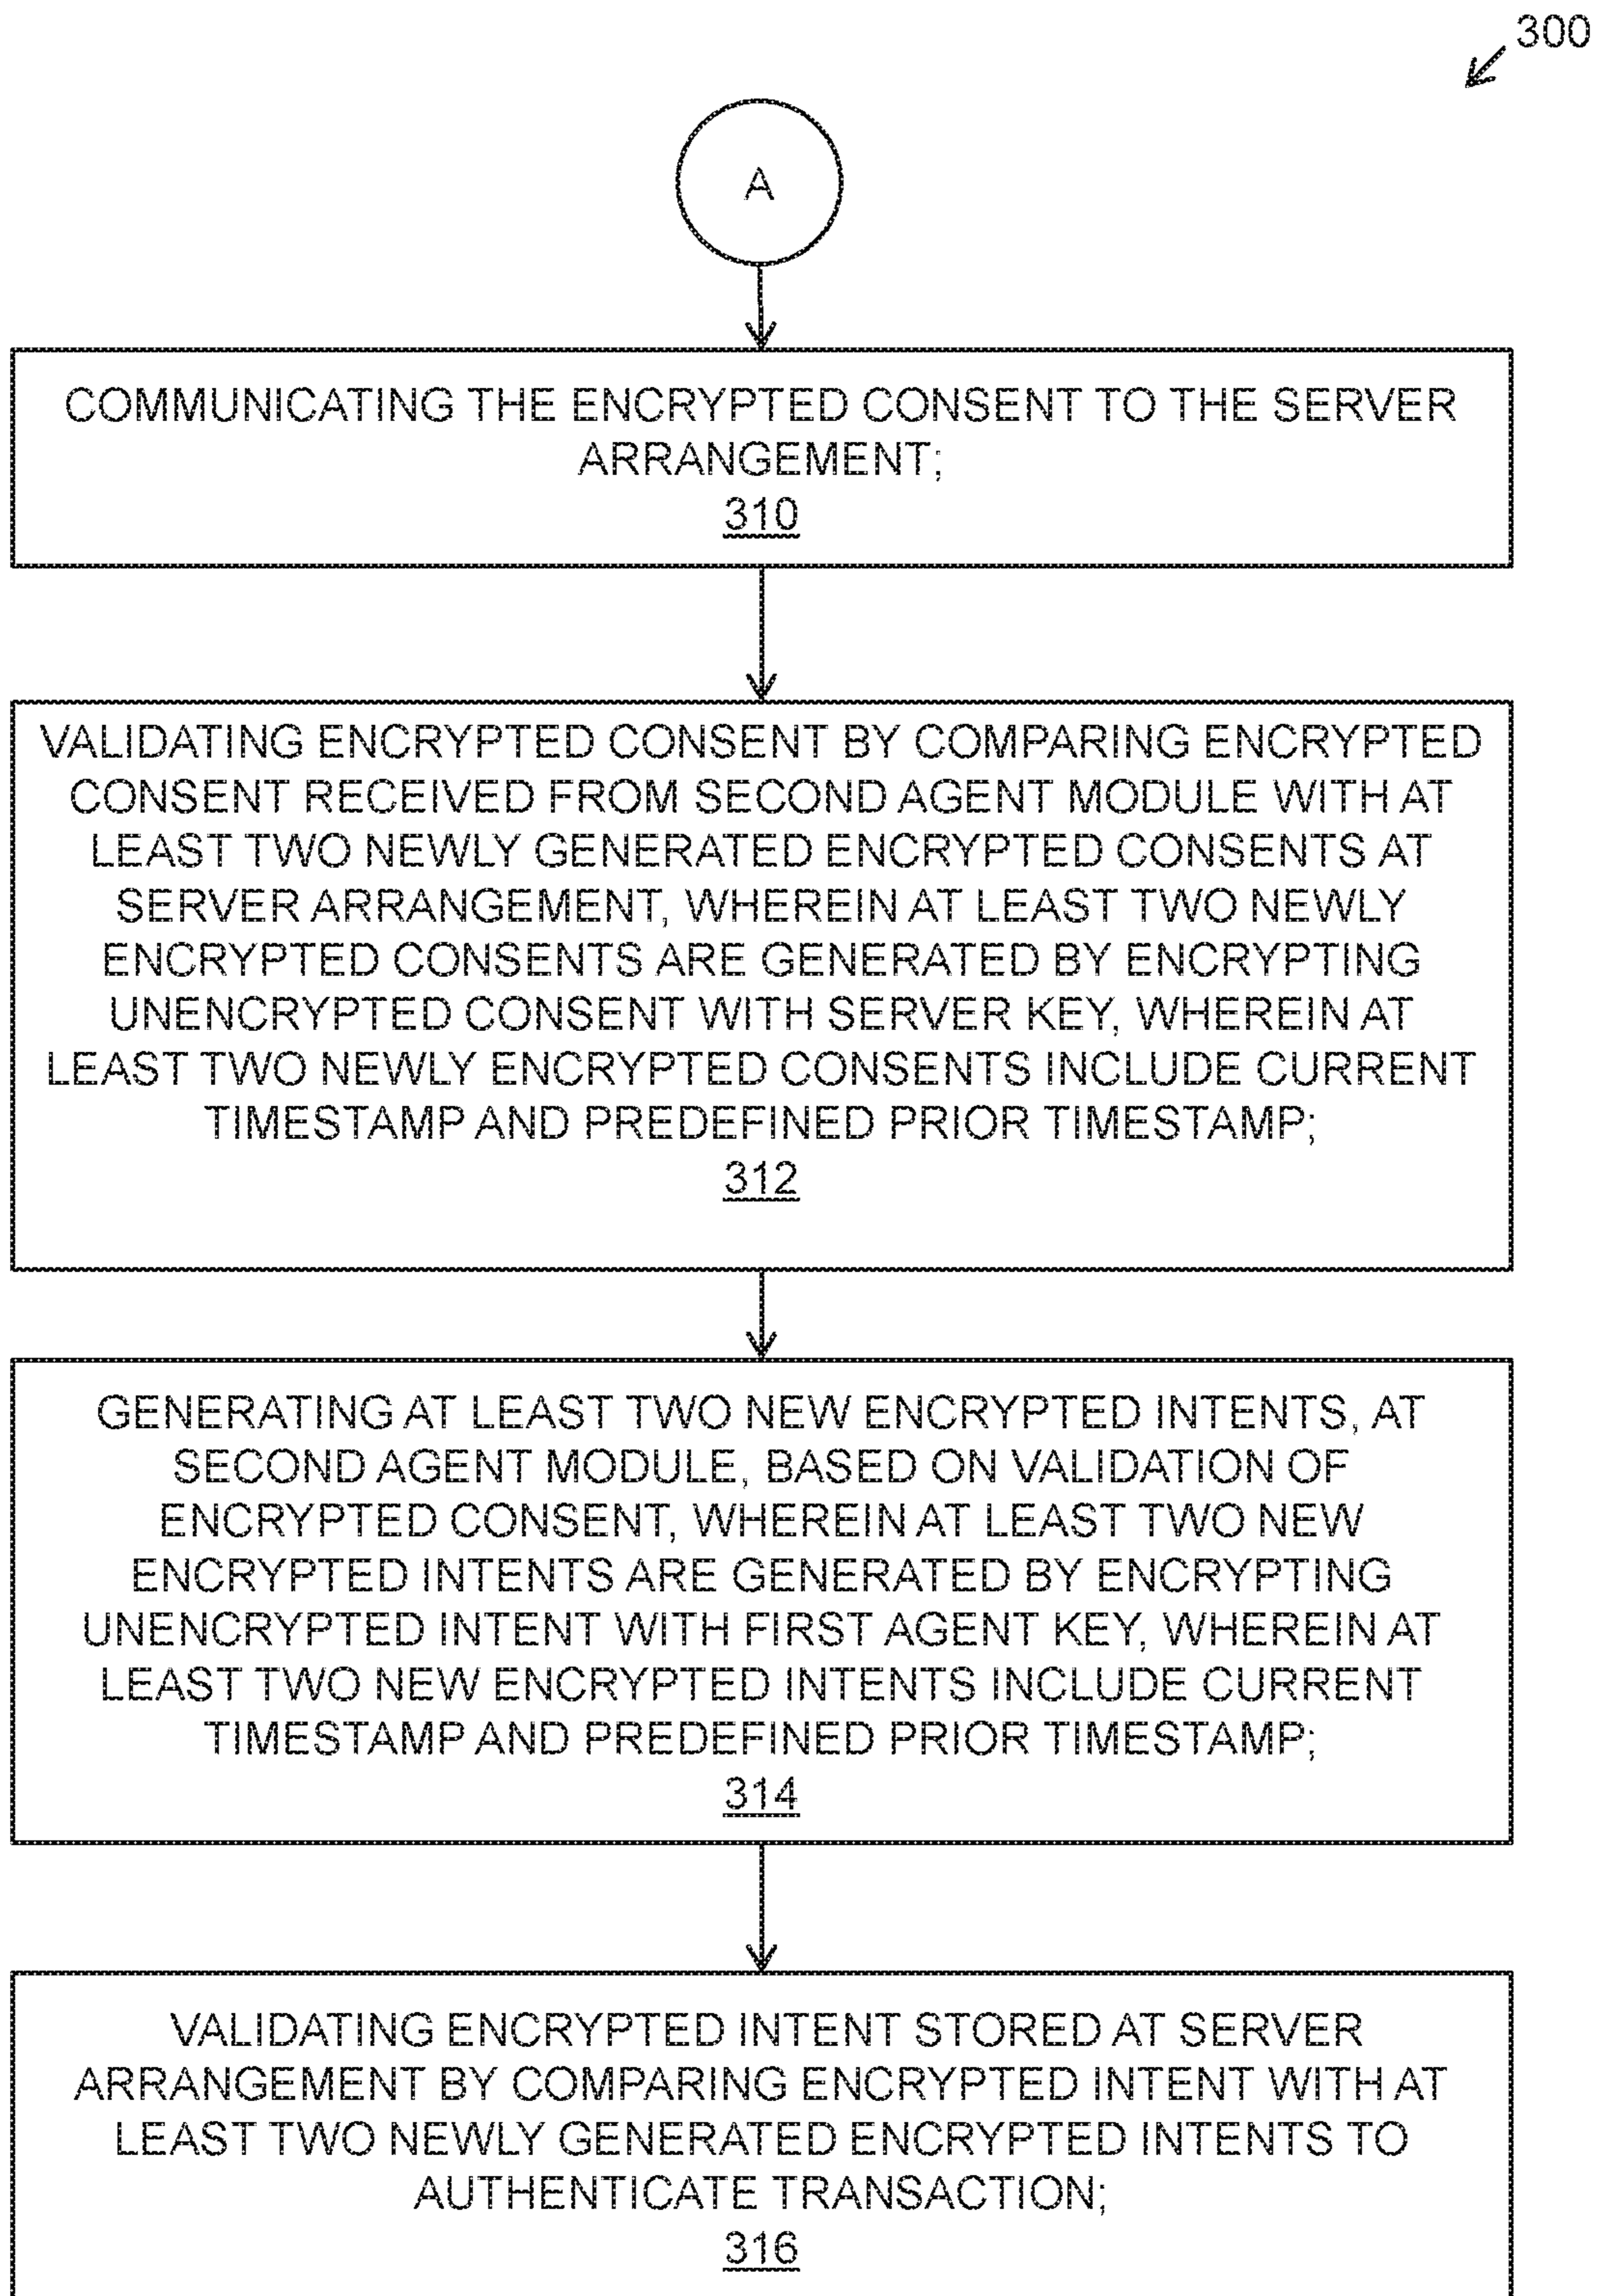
300

A

COMMUNICATING THE ENCRYPTED CONSENT TO THE SERVER ARRANGEMENT;
310

VALIDATING ENCRYPTED CONSENT BY COMPARING ENCRYPTED CONSENT RECEIVED FROM SECOND AGENT MODULE WITH AT LEAST TWO NEWLY GENERATED ENCRYPTED CONSENTS AT SERVER ARRANGEMENT, WHEREIN AT LEAST TWO NEWLY ENCRYPTED CONSENTS ARE GENERATED BY ENCRYPTING UNENCRYPTED CONSENT WITH SERVER KEY, WHEREIN AT LEAST TWO NEWLY ENCRYPTED CONSENTS INCLUDE CURRENT TIMESTAMP AND PREDEFINED PRIOR TIMESTAMP;
312

GENERATING AT LEAST TWO NEW ENCRYPTED INTENTS, AT SECOND AGENT MODULE, BASED ON VALIDATION OF ENCRYPTED CONSENT, WHEREIN AT LEAST TWO NEW ENCRYPTED INTENTS ARE GENERATED BY ENCRYPTING UNENCRYPTED INTENT WITH FIRST AGENT KEY, WHEREIN AT LEAST TWO NEW ENCRYPTED INTENTS INCLUDE CURRENT TIMESTAMP AND PREDEFINED PRIOR TIMESTAMP;
314

VALIDATING ENCRYPTED INTENT STORED AT SERVER ARRANGEMENT BY COMPARING ENCRYPTED INTENT WITH AT LEAST TWO NEWLY GENERATED ENCRYPTED INTENTS TO AUTHENTICATE TRANSACTION;
316